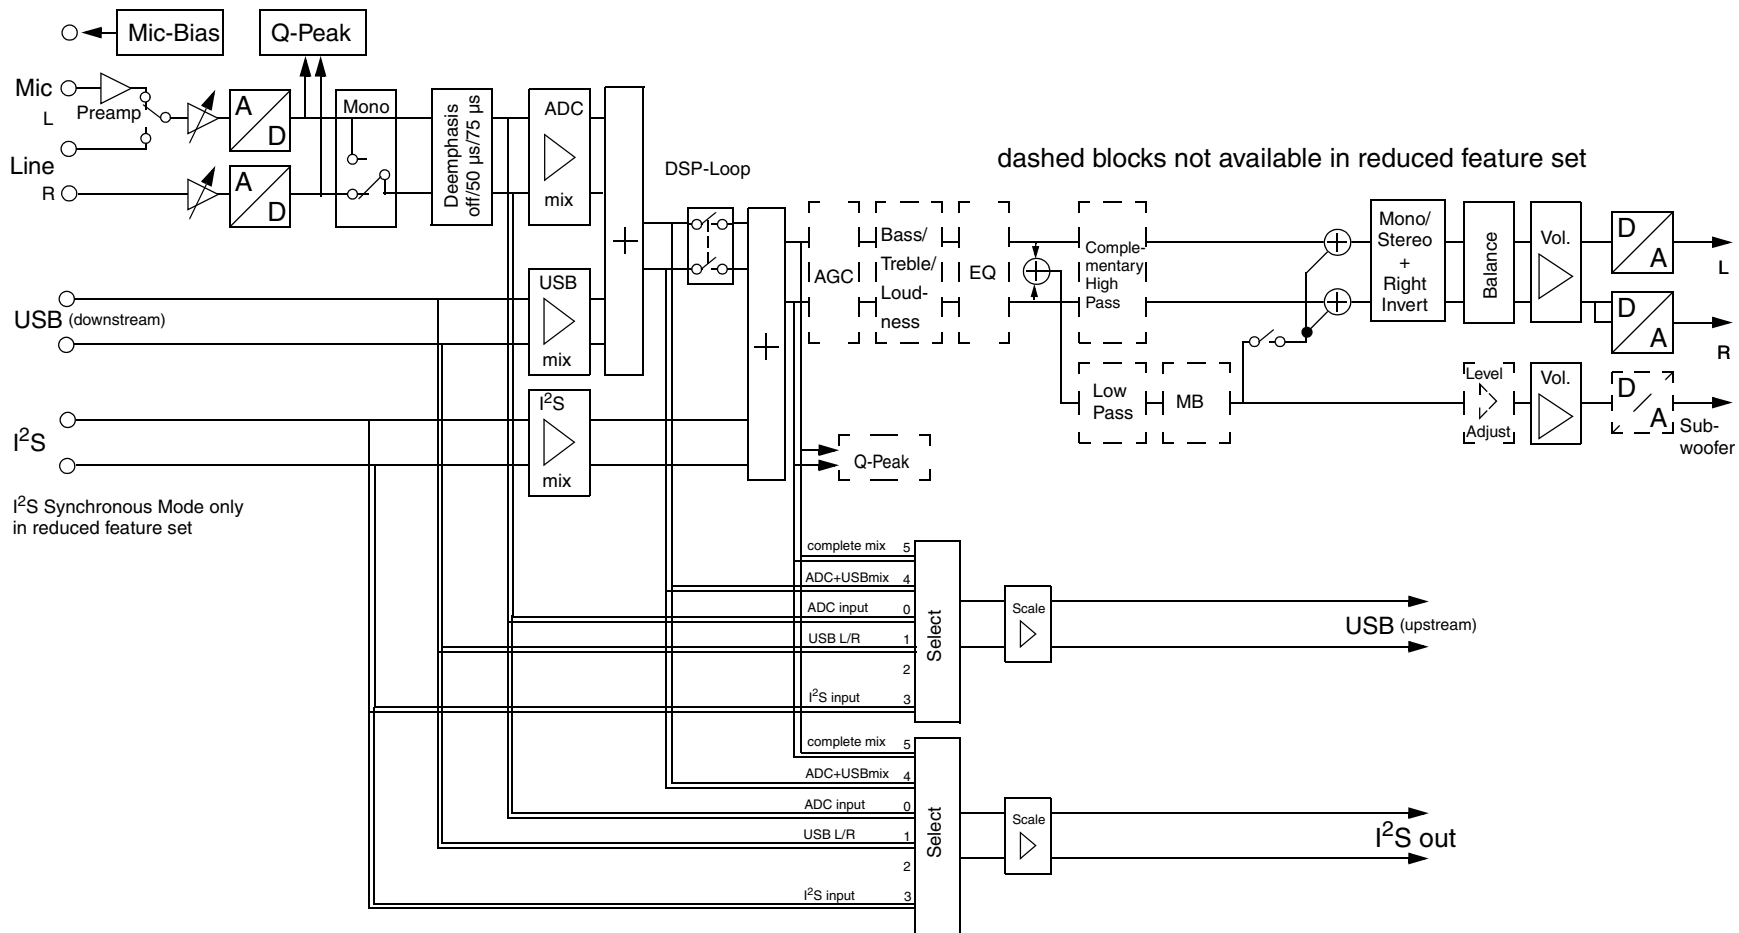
Mic-Bias
Q-Peak
Mic
L
Preamp
Line
R
A
D
A
D
Mono
Deemphasis off/50 µs/75 µs
ADC
mix
DSP-Loop
dashed blocks not available in reduced feature set
+
+
AGC
Bass/ Treble/ Loud- ness
EQ
Comple- mentary High Pass
Mono/ Stereo + Right Invert
Balance
Vol.
D
A
L
D
A
R
USB (downstream)
USB
mix
Low Pass
MB
Level Adjust
Vol.
D
A
Sub- woofer
$I^2S$
$I^2S$
mix
Q-Peak
$I^2S$ Synchronous Mode only in reduced feature set
complete mix 5
ADC+USBmix 4
ADC input 0
USB L/R 1
2
$I^2S$ input 3
Select
Scale
USB (upstream)
complete mix 5
ADC+USBmix 4
ADC input 0
USB L/R 1
2
$I^2S$ input 3
Select
Scale
$I^2S$ out